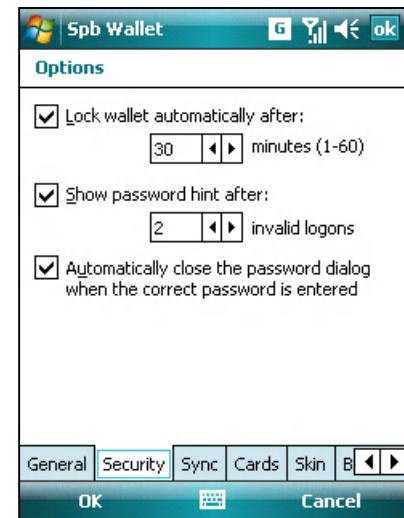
Spb Wallet

G ok

Options

Lock wallet automatically after:

30 minutes (1-60)

Show password hint after:

2 invalid logons

Automatically close the password dialog when the correct password is entered

General Security Sync Cards Skin B

OK Cancel